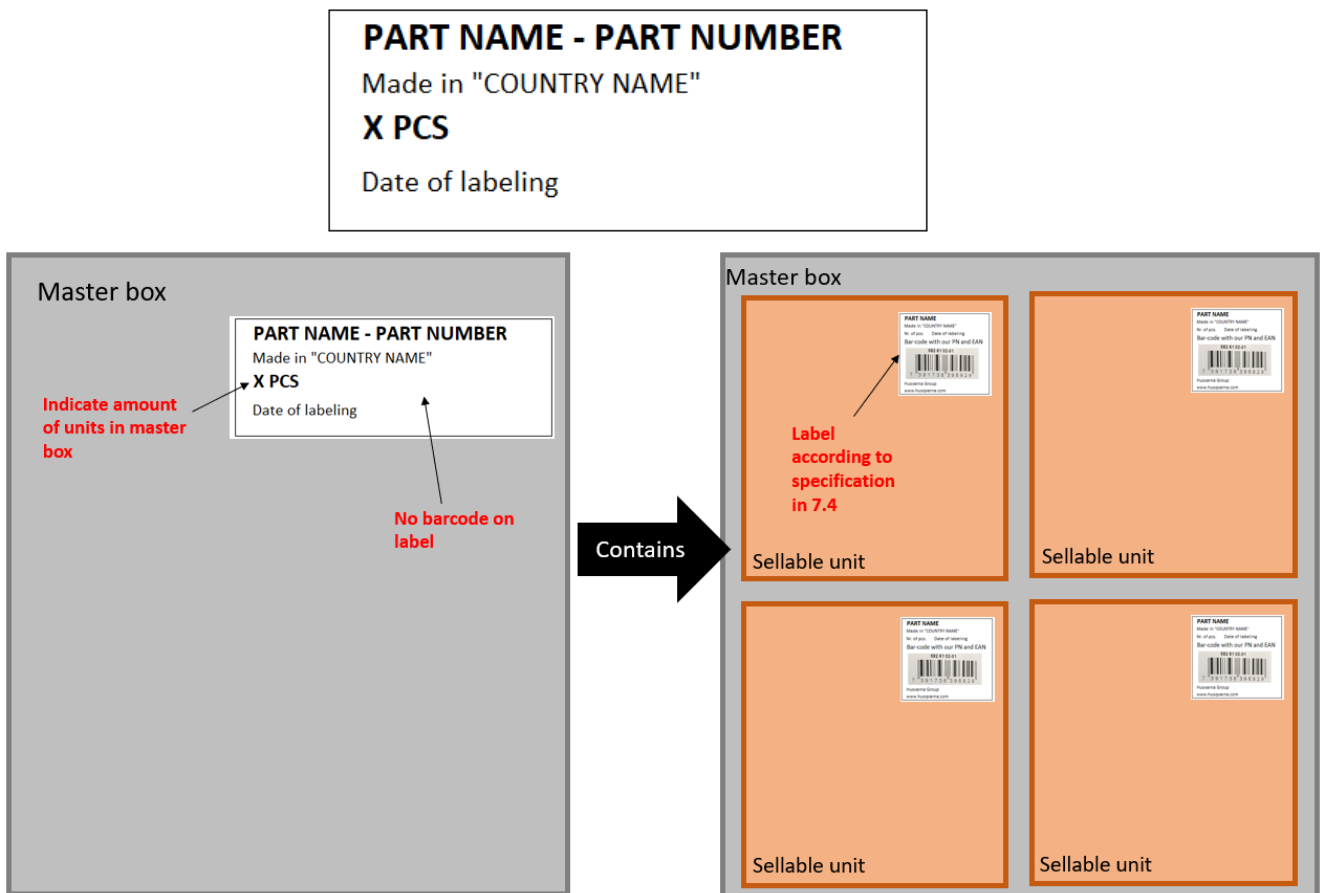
PART NAME - PART NUMBER
Made in "COUNTRY NAME"
X PCS
Date of labeling

Master box

PART NAME - PART NUMBER
Made in "COUNTRY NAME"
X PCS
Date of labeling

Indicate amount of units in master box

No barcode on label

Contains

Master box

PART NAME
Made in "COUNTRY NAME"
Nr. of pcs. Date of labeling
Bar-code with our PN and EAN
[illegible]
Husqvarna Group
www.husqvarna.com

Label according to specification in 7.4

Sellable unit

PART NAME
Made in "COUNTRY NAME"
Nr. of pcs. Date of labeling
Bar-code with our PN and EAN
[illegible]
Husqvarna Group
www.husqvarna.com

Sellable unit

PART NAME
Made in "COUNTRY NAME"
Nr. of pcs. Date of labeling
Bar-code with our PN and EAN
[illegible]
Husqvarna Group
www.husqvarna.com

Sellable unit

PART NAME
Made in "COUNTRY NAME"
Nr. of pcs. Date of labeling
Bar-code with our PN and EAN
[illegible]
Husqvarna Group
www.husqvarna.com

Sellable unit